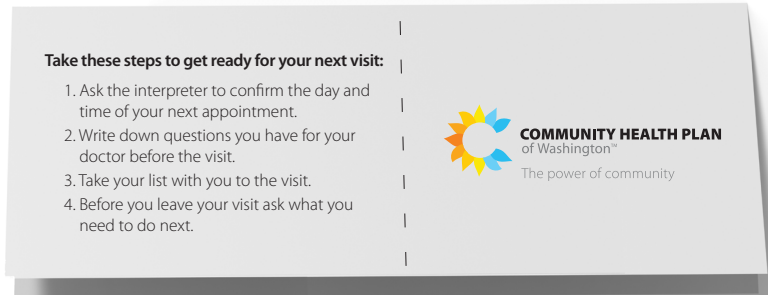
Take these steps to get ready for your next visit:

1. Ask the interpreter to confirm the day and time of your next appointment.
2. Write down questions you have for your doctor before the visit.
3. Take your list with you to the visit.
4. Before you leave your visit ask what you need to do next.

COMMUNITY HEALTH PLAN of Washington™
The power of community